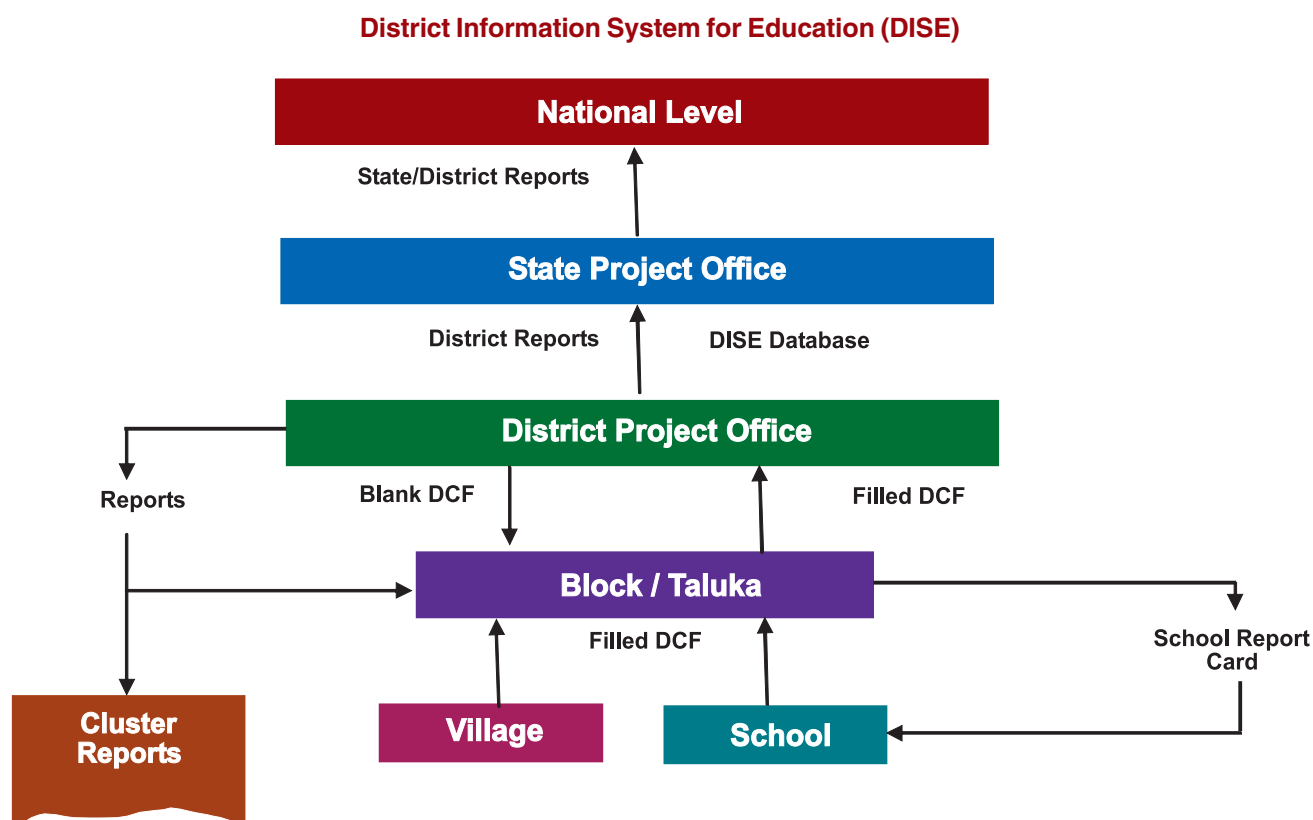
District Information System for Education (DISE)

National Level

State/District Reports

State Project Office

District Reports

DISE Database

District Project Office

Reports

Blank DCF

Filled DCF

Block / Taluka

Filled DCF

School Report Card

Cluster Reports

Village

School